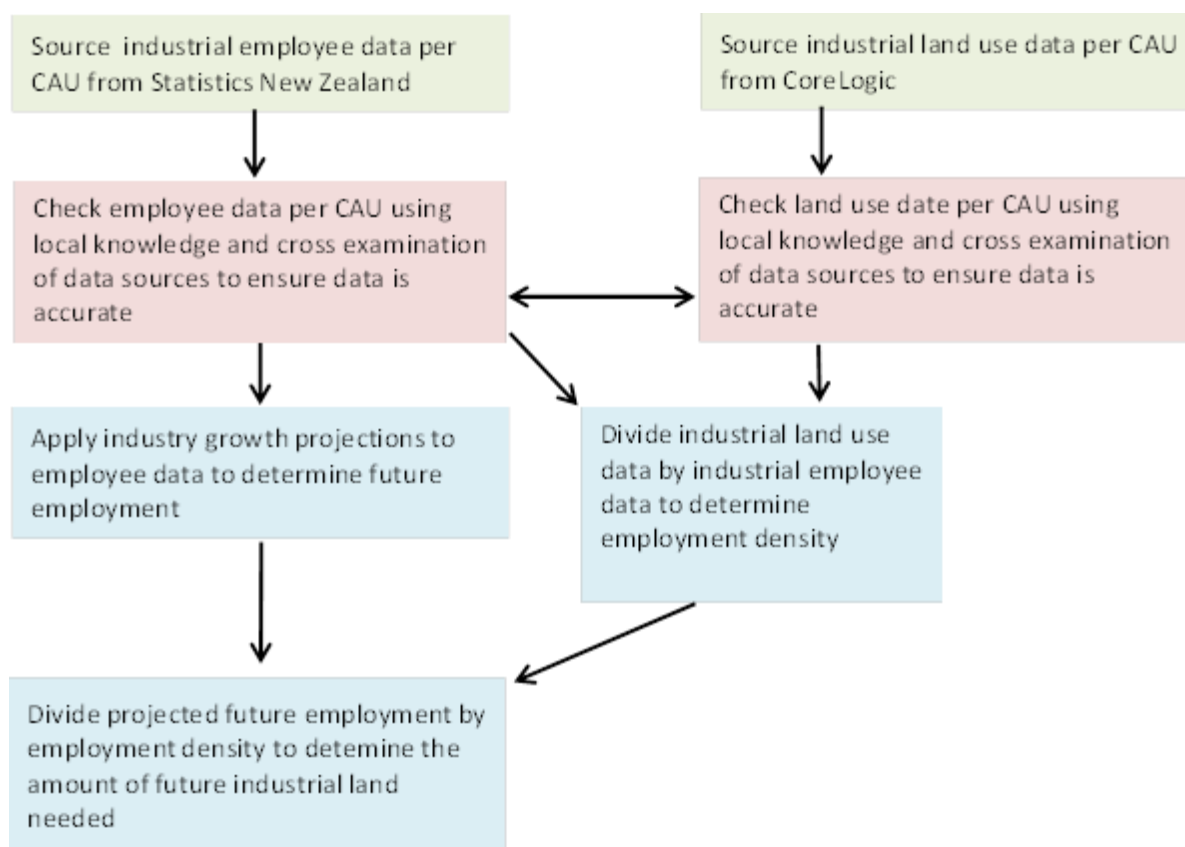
Source industrial employee data per CAU from Statistics New Zealand

Source industrial land use data per CAU from CoreLogic

Check employee data per CAU using local knowledge and cross examination of data sources to ensure data is accurate

Check land use date per CAU using local knowledge and cross examination of data sources to ensure data is accurate

Apply industry growth projections to employee data to determine future employment

Divide industrial land use data by industrial employee data to determine employment density

Divide projected future employment by employment density to detemine the amount of future industrial land needed